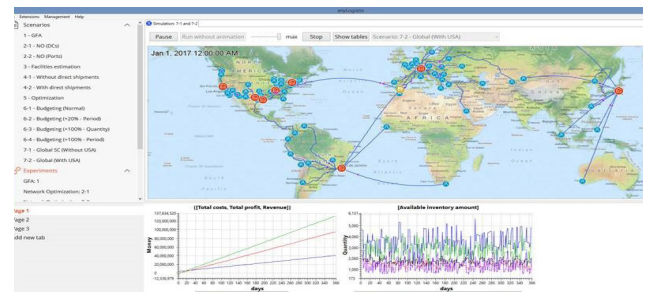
anyLogistix

Extensions Management Help

Scenarios

1 - GFA
2-1 - NO (DCs)
2-2 - NO (Ports)
3 - Facilities estimation
4-1 - Without direct shipments
4-2 - With direct shipments
5 - Optimization
6-1 - Budgeting (Normal)
6-2 - Budgeting (+20% - Period)
6-3 - Budgeting (+100% - Quantity)
6-4 - Budgeting (+100% - Period)
7-1 - Global SC (Without USA)
7-2 - Global (With USA)

Experiments

GFA: 1
Network Optimization: 2-1

Simulation: 7-1 and 7-2

Pause Run without animation max Stop Show tables Scenario: 7-2 - Global (With USA)

Jan 1, 2017 12:00:00 AM

AFRICA

age 1
age 2
age 3
dd new tab

([Total costs, Total profit, Revenue])

Money

days

[Available inventory amount]

Quantity

days